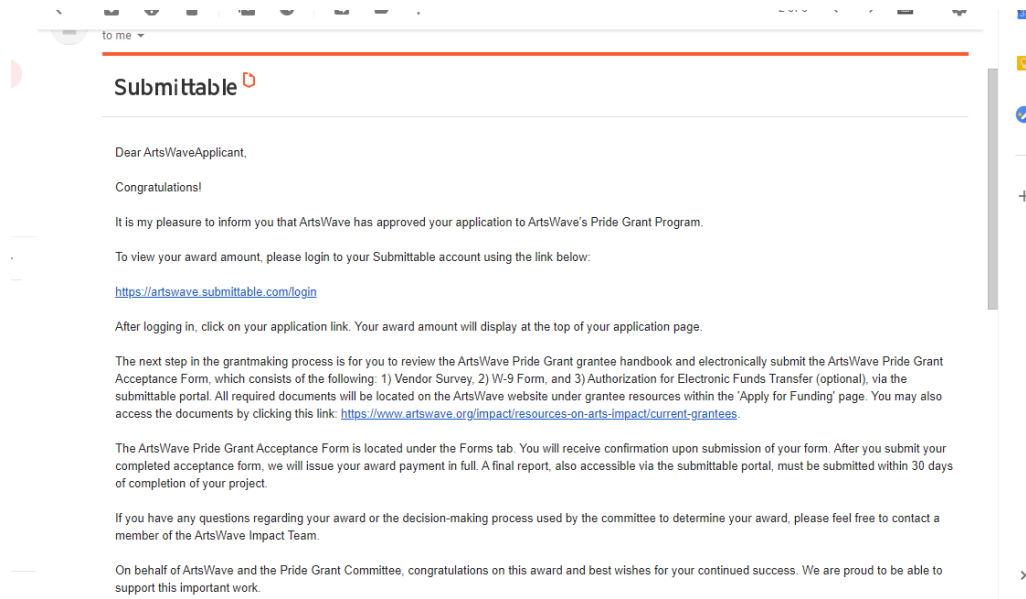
to me

Submittable

Dear ArtsWaveApplicant,

Congratulations!

It is my pleasure to inform you that ArtsWave has approved your application to ArtsWave's Pride Grant Program.

To view your award amount, please login to your Submittable account using the link below:

https://artswave.submittable.com/login

After logging in, click on your application link. Your award amount will display at the top of your application page.

The next step in the grantmaking process is for you to review the ArtsWave Pride Grant grantee handbook and electronically submit the ArtsWave Pride Grant Acceptance Form, which consists of the following: 1) Vendor Survey, 2) W-9 Form, and 3) Authorization for Electronic Funds Transfer (optional), via the submittable portal. All required documents will be located on the ArtsWave website under grantee resources within the 'Apply for Funding' page. You may also access the documents by clicking this link: https://www.artswave.org/impact/resources-on-arts-impact/current-grantees.

The ArtsWave Pride Grant Acceptance Form is located under the Forms tab. You will receive confirmation upon submission of your form. After you submit your completed acceptance form, we will issue your award payment in full. A final report, also accessible via the submittable portal, must be submitted within 30 days of completion of your project.

If you have any questions regarding your award or the decision-making process used by the committee to determine your award, please feel free to contact a member of the ArtsWave Impact Team.

On behalf of ArtsWave and the Pride Grant Committee, congratulations on this award and best wishes for your continued success. We are proud to be able to support this important work.